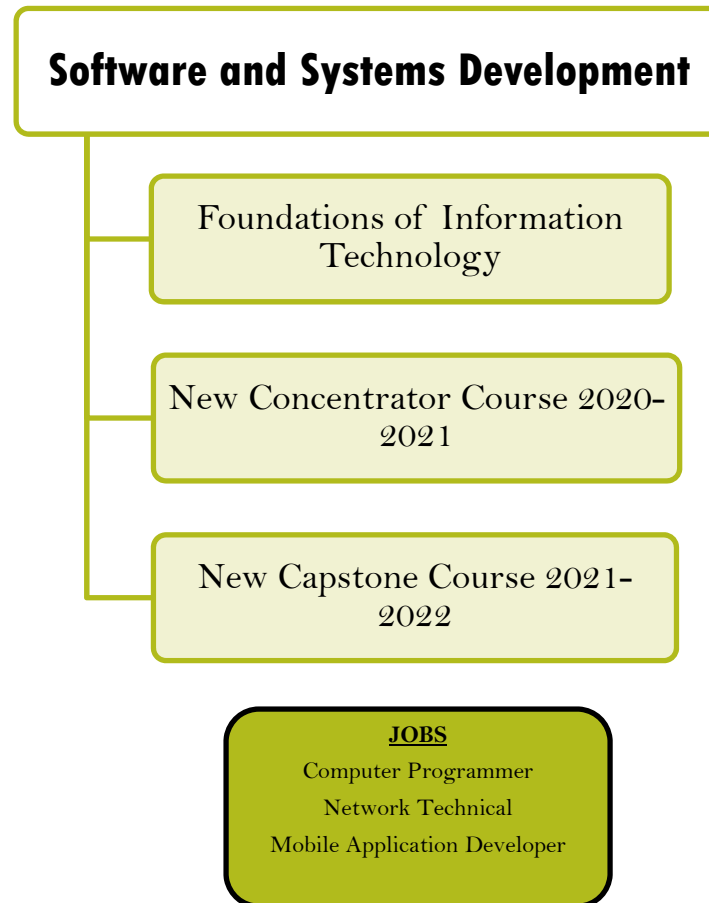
Software and Systems Development

Foundations of Information Technology

New Concentrator Course 2020-2021

New Capstone Course 2021-2022

JOBS

Computer Programmer

Network Technical

Mobile Application Developer